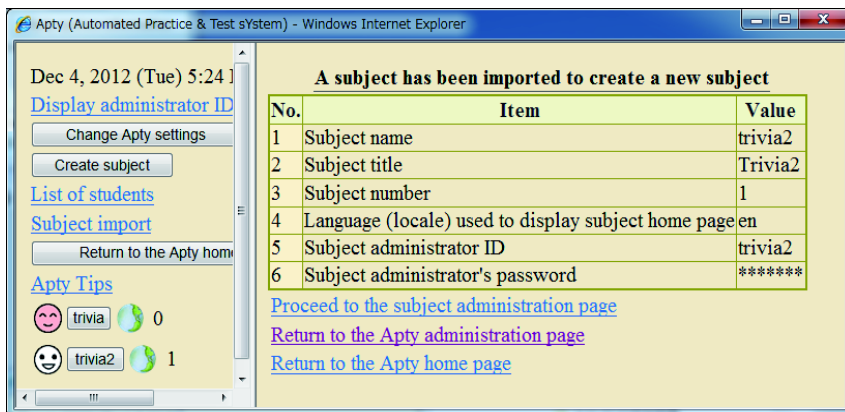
Apty (Automated Practice & Test sYstem) - Windows Internet Explorer

Dec 4, 2012 (Tue) 5:24 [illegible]

Display administrator ID

Change Apty settings

Create subject

List of students

Subject import

Return to the Apty hom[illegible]

Apty Tips

trivia 0

trivia2 1

A subject has been imported to create a new subject

| No. | Item | Value |
|---|---|---|
| 1 | Subject name | trivia2 |
| 2 | Subject title | Trivia2 |
| 3 | Subject number | 1 |
| 4 | Language (locale) used to display subject home page | en |
| 5 | Subject administrator ID | trivia2 |
| 6 | Subject administrator's password | ******* |

Proceed to the subject administration page

Return to the Apty administration page

Return to the Apty home page